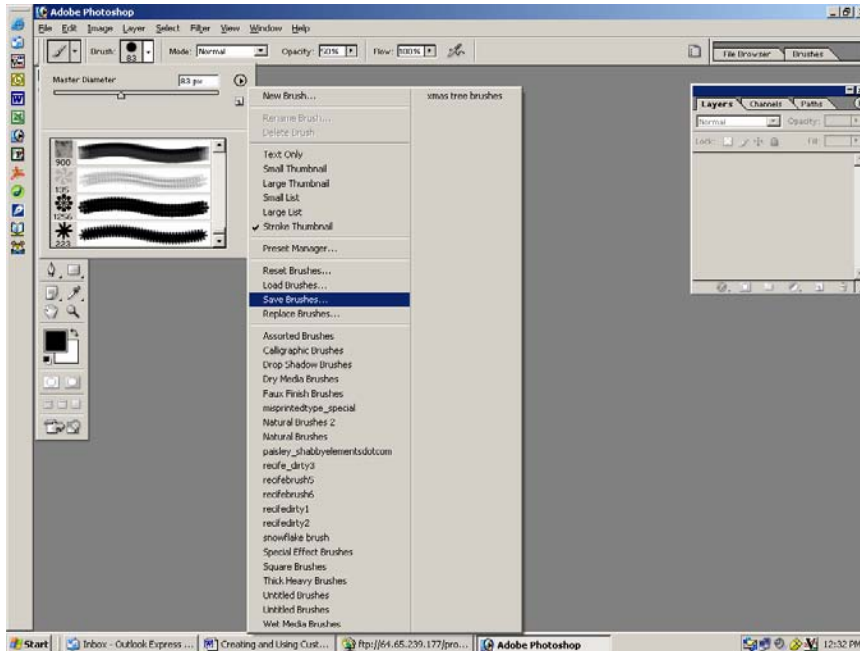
Adobe Photoshop

File Edit Image Layer Select Filter View Window Help

Brush: 83 Mode: Normal Opacity: 100% Flow: 100%

File Browser Brushes

Master Diameter 83 px

900
135
1256
223

New Brush...
Rename Brush...
Delete Brush
Text Only
Small Thumbnail
Large Thumbnail
Small List
Large List
✔ Stroke Thumbnail
Preset Manager...
Reset Brushes...
Load Brushes...
Save Brushes...
Replace Brushes...
Assorted Brushes
Calligraphic Brushes
Drop Shadow Brushes
Dry Media Brushes
Faux Finish Brushes
misprintedtype_special
Natural Brushes 2
Natural Brushes
paisley_shabbyelementsdotcom
recife_dirty3
recifebrush5
recifebrush6
recifedirty1
recifedirty2
snowflake brush
Special Effect Brushes
Square Brushes
Thick Heavy Brushes
Untitled Brushes
Untitled Brushes
Wet Media Brushes

xmas tree brushes

Layers Channels Paths
Normal Opacity:
Lock: Fill:

Start Inbox - Outlook Express ... Creating and Using Cust... ftp://64.65.239.177/pro... Adobe Photoshop 12:32 PM